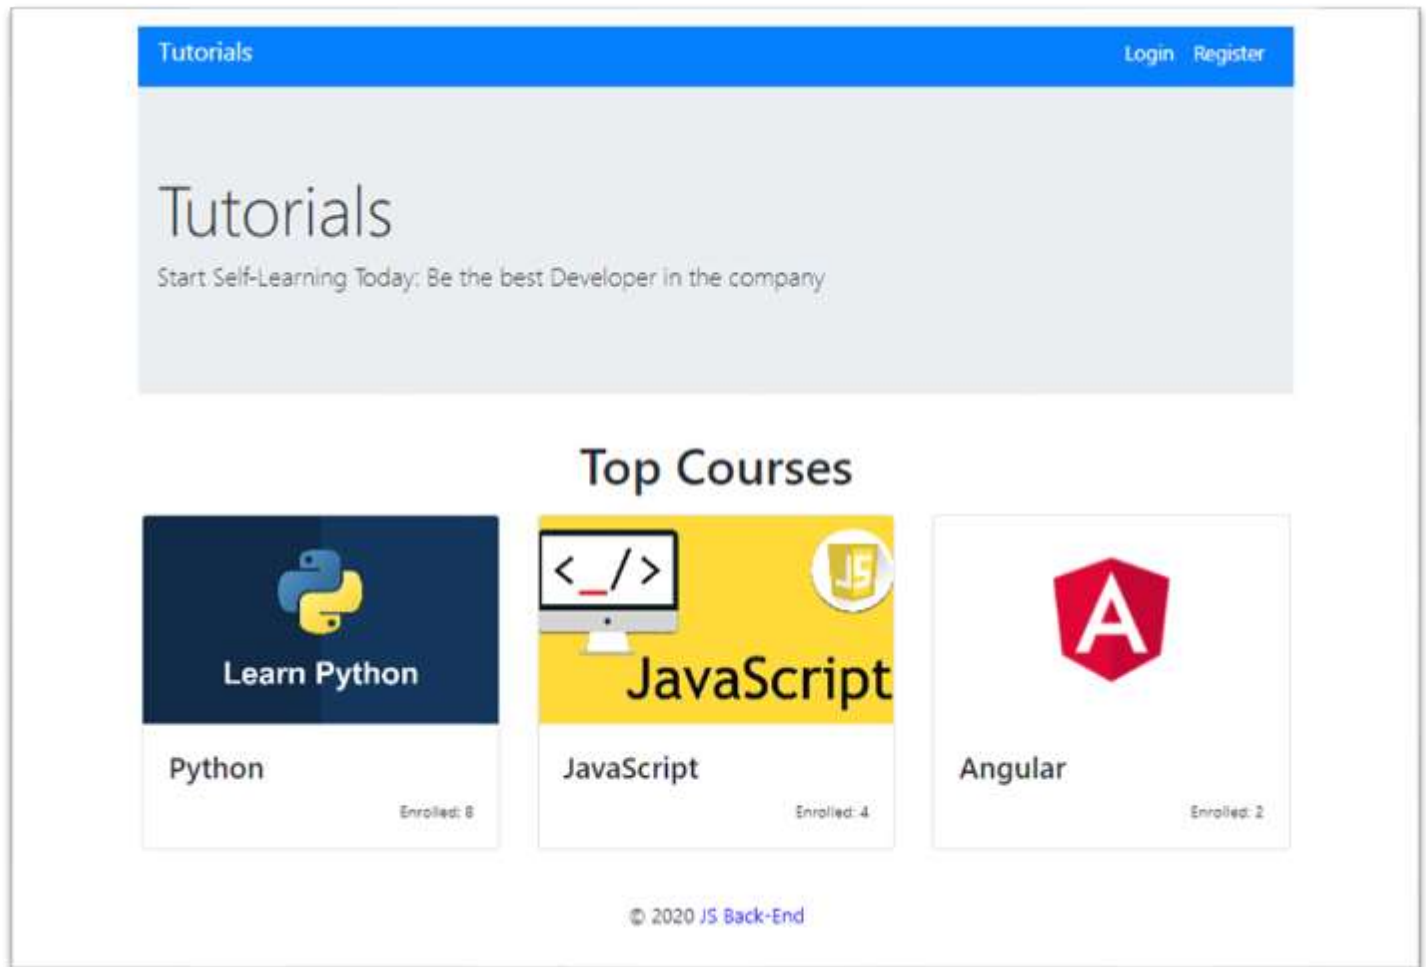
Tutorials Login Register

Tutorials

Start Self-Learning Today: Be the best Developer in the company

Top Courses

Learn Python

Python

Enrolled: 8

</_/>

JS

JavaScript

JavaScript

Enrolled: 4

A

Angular

Enrolled: 2

© 2020 JS Back-End